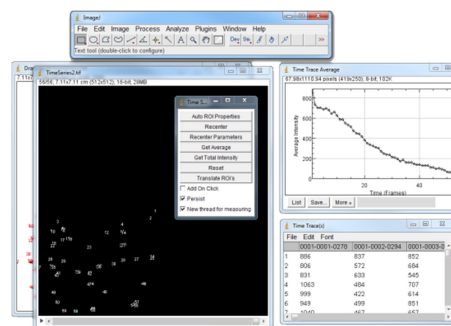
ImageJ
File Edit Image Process Analyze Plugins Window Help
Text tool (double-click to configure)

TimeSeries2.tif
58.6, 7.11x7.11 cm (512x512); 16-bit; 29MB

Time S...
Auto ROI Properties
Recenter
Recenter Parameters
Get Average
Get Total Intensity
Reset
Translate ROI's
Add On Click
Persist
New thread for measuring

Time Trace Average
67.98x116.84 pixels (419x259); 8-bit; 152K
800
600
400
200
Average Intensity
20
40
Time (frames)
List Save... More »

Time Trace(s)
File Edit Font

| | 0001-0061-0270 | 0001-0002-0294 | 0001-0003-0 |
|---|---|---|---|
| 1 | 886 | 837 | 852 |
| 2 | 806 | 572 | 684 |
| 3 | 831 | 633 | 545 |
| 4 | 1063 | 484 | 707 |
| 5 | 999 | 422 | 614 |
| 6 | 949 | 499 | 851 |
| 7 | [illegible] | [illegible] | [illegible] |